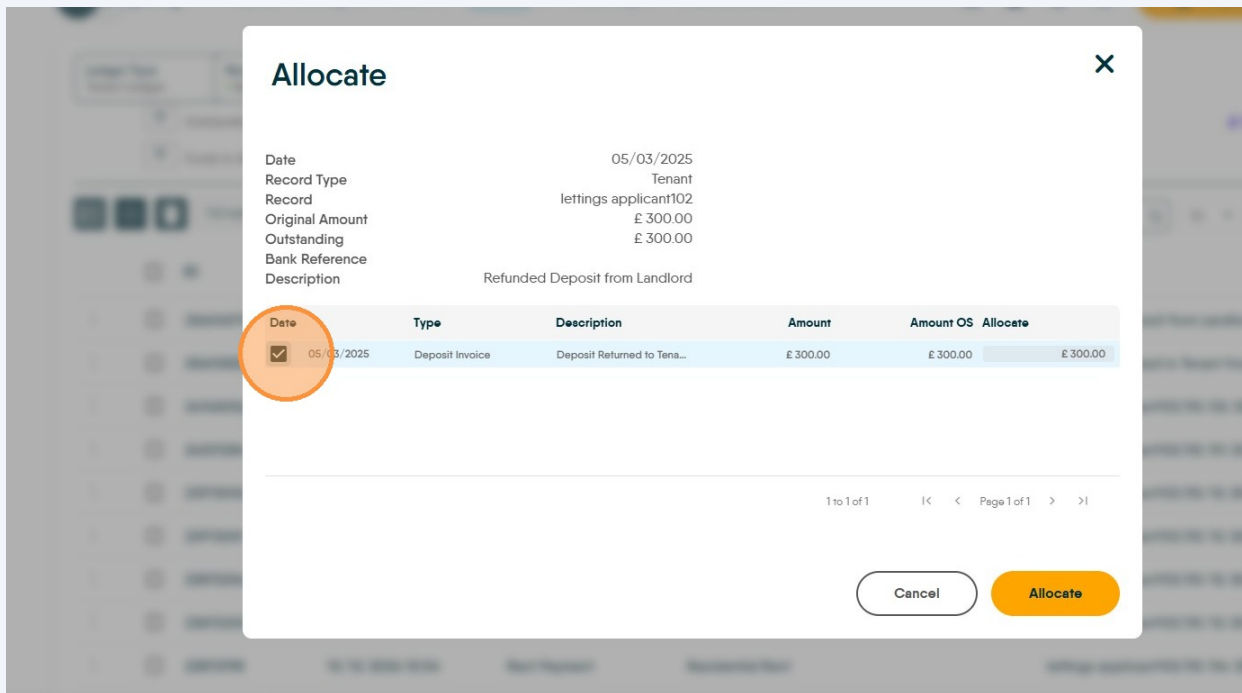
Allocate

×

| | |
|---|---|
| Date | 05/03/2025 |
| Record Type | Tenant |
| Record | lettings applicant102 |
| Original Amount | £ 300.00 |
| Outstanding | £ 300.00 |
| Bank Reference | |
| Description | Refunded Deposit from Landlord |

| Date | Type | Description | Amount | Amount OS | Allocate |
|---|---|---|---|---|---|
| 05/03/2025 | Deposit Invoice | Deposit Returned to Tena... | £ 300.00 | £ 300.00 | £ 300.00 |

1 to 1 of 1 |< < Page 1 of 1 > >|

Cancel Allocate